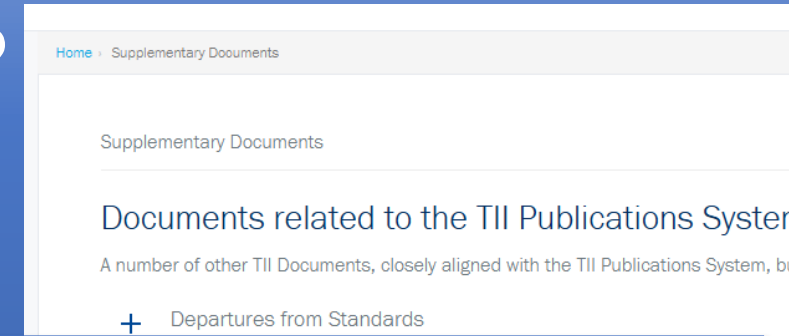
Home › Supplementary Documents

Supplementary Documents

Documents related to the TII Publications Syster

A number of other TII Documents, closely aligned with the TII Publications System, bu

+ Departures from Standards